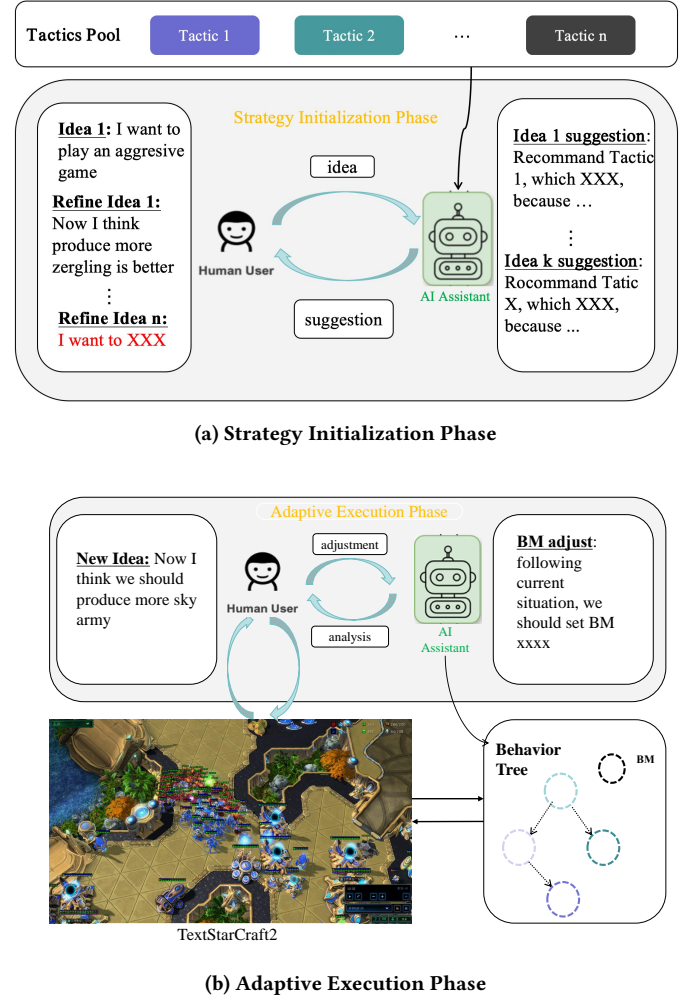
Tactics Pool

Tactic 1

Tactic 2

...

Tactic n

Strategy Initialization Phase

Idea 1: I want to play an aggresive game

Refine Idea 1: Now I think produce more zergling is better

⋮

Refine Idea n: I want to XXX

idea

Human User

suggestion

AI Assistant

Idea 1 suggestion: Recommand Tactic 1, which XXX, because ...

⋮

Idea k suggestion: Rocommand Tatic X, which XXX, because ...

(a) Strategy Initialization Phase

Adaptive Execution Phase

New Idea: Now I think we should produce more sky army

adjustment

Human User

analysis

AI Assistant

BM adjust: following current situation, we should set BM xxxx

Behavior Tree

BM

TextStarCraft2

(b) Adaptive Execution Phase